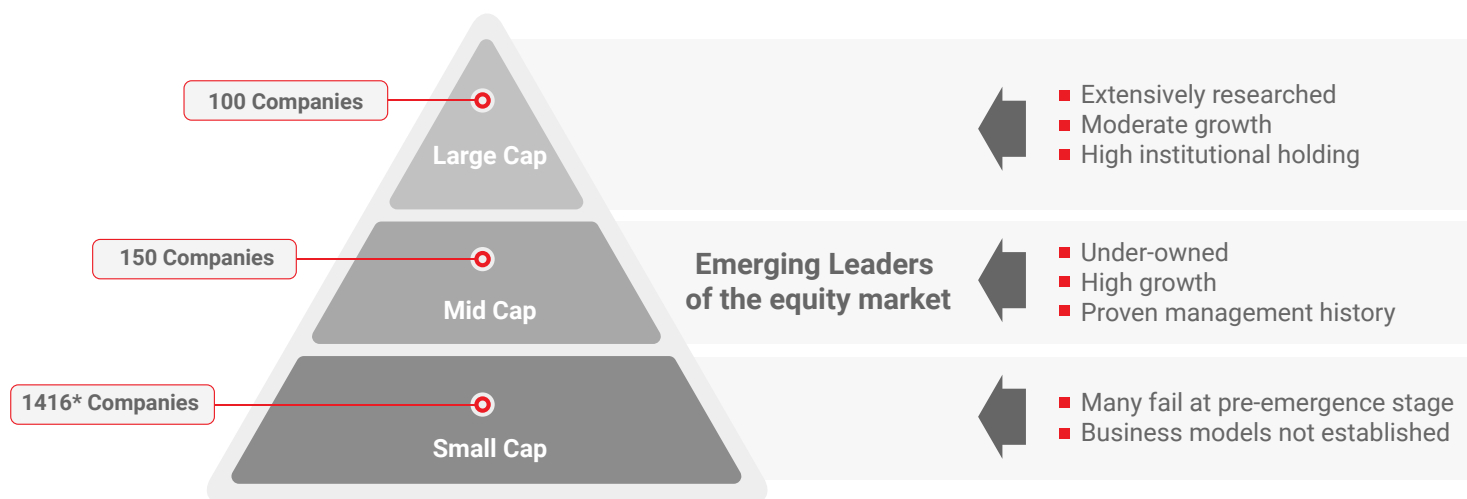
100 Companies

Large Cap

Extensively researched
Moderate growth
High institutional holding

150 Companies

Mid Cap

Emerging Leaders of the equity market

Under-owned
High growth
Proven management history

1416* Companies

Small Cap

Many fail at pre-emergence stage
Business models not established